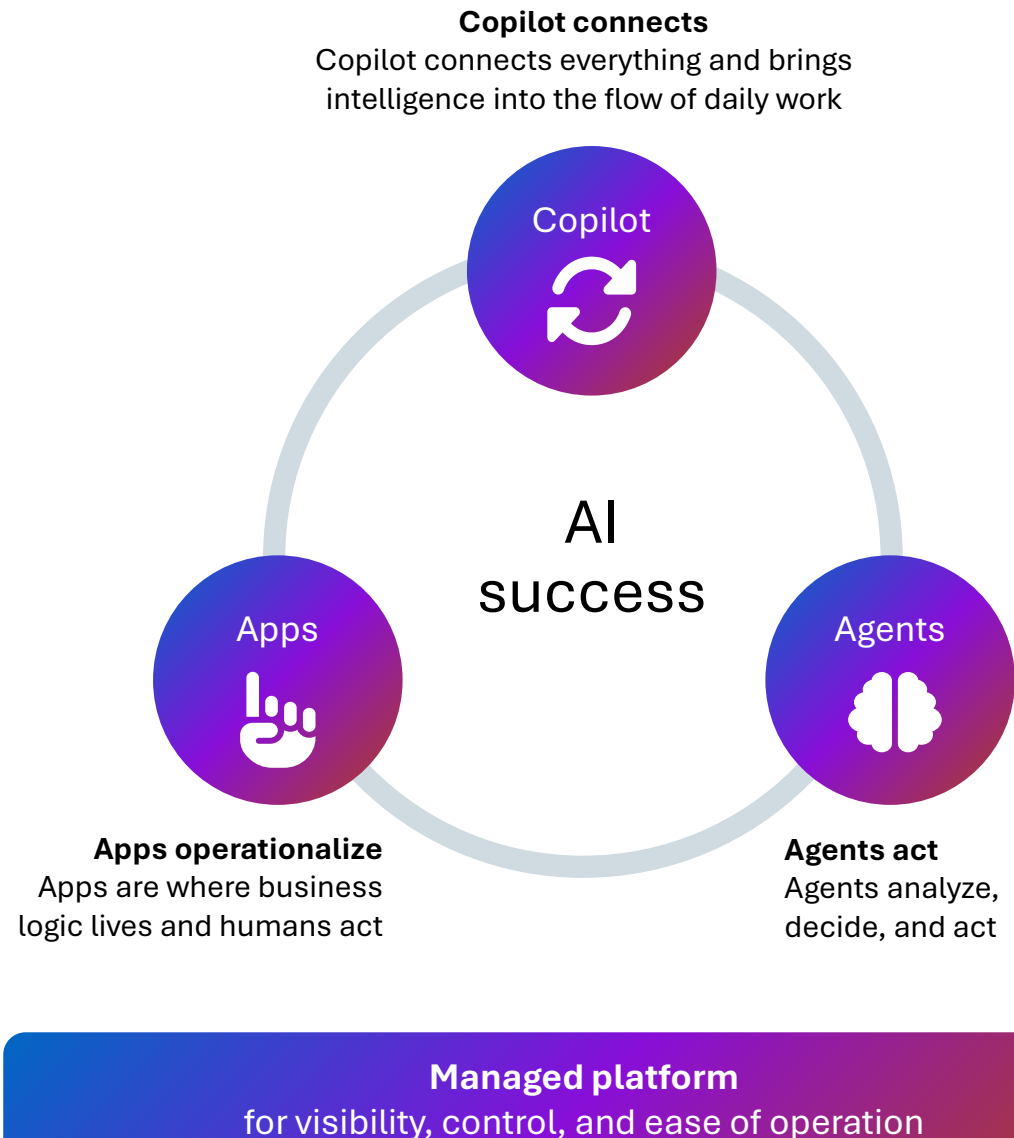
**Copilot connects**
Copilot connects everything and brings intelligence into the flow of daily work

Copilot

AI success

Apps

Agents

**Apps operationalize**
Apps are where business logic lives and humans act

**Agents act**
Agents analyze, decide, and act

**Managed platform**
for visibility, control, and ease of operation